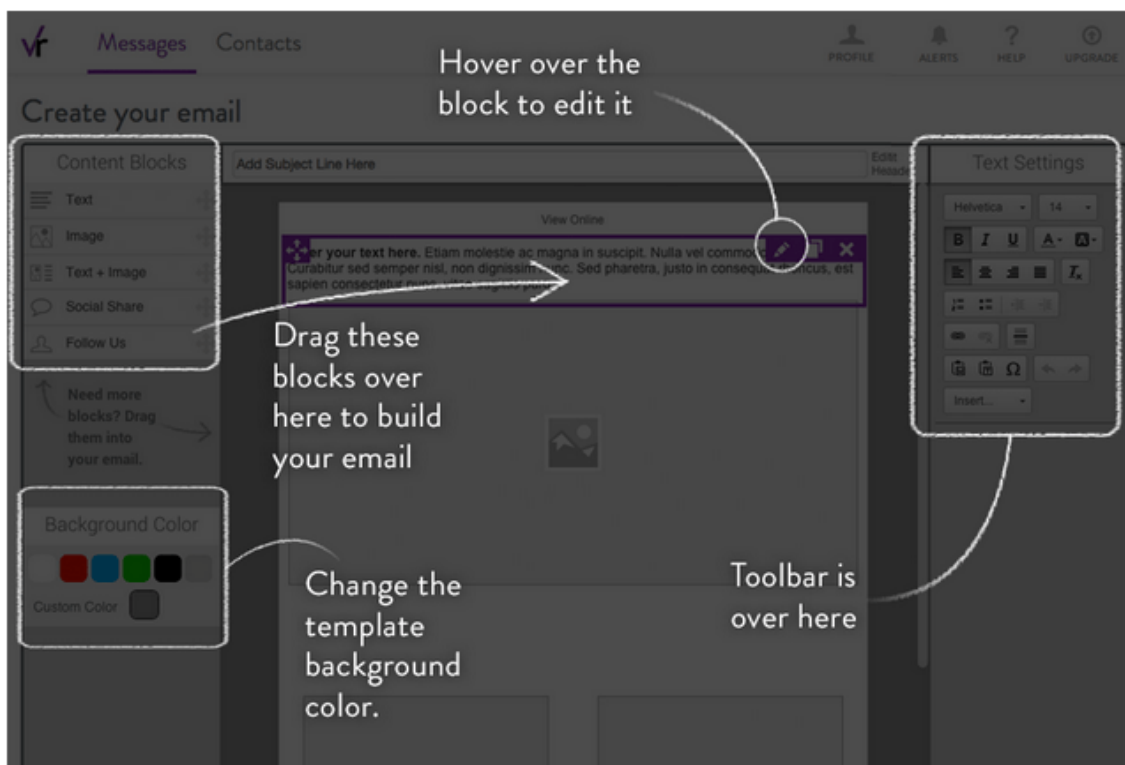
vr Messages Contacts

PROFILE ALERTS HELP UPGRADE

Create your email

Hover over the block to edit it

Content Blocks

Text

Image

Text + Image

Social Share

Follow Us

Need more blocks? Drag them into your email.

Add Subject Line Here

Edit Header

View Online

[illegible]er your text here. Etiam molestie ac magna in suscipit. Nulla vel commod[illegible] Curabitur sed semper nisl, non dignissim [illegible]nc. Sed pharetra, justo in consequ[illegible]ncus, est sapien consectetur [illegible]

Drag these blocks over here to build your email

Text Settings

Helvetica 14

B I U A

Ω

Insert...

Background Color

Custom Color

Change the template background color.

Toolbar is over here